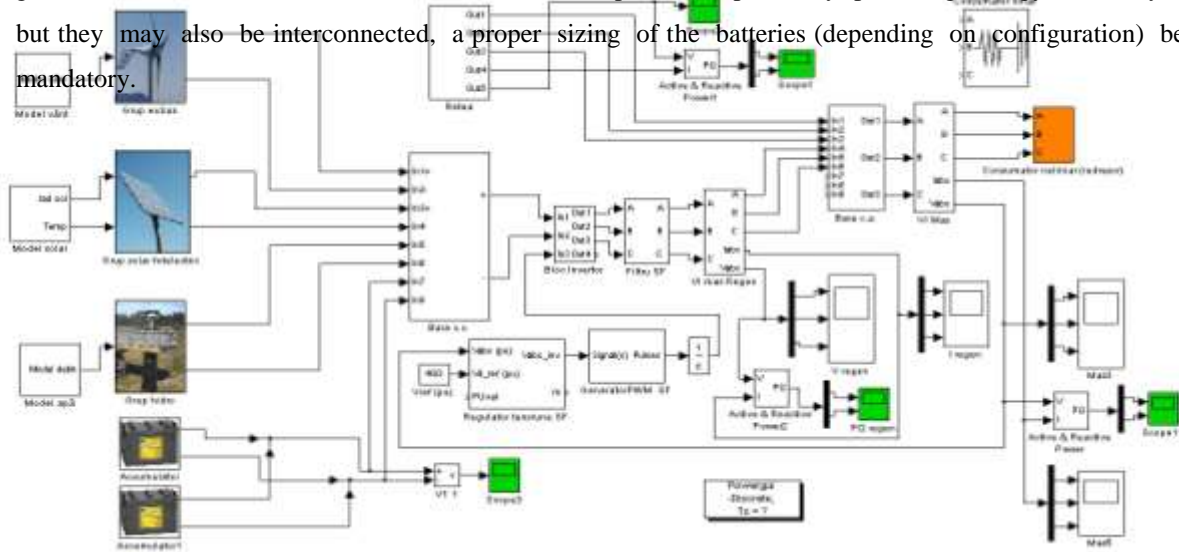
but they may also be interconnected, a proper sizing of the batteries (depending on configuration) be mandatory.

Model vânt

Grup eolian

Out1

Out2

Out3

Out4

Out5

Active & Reactive Power1

Scope4

Irad sol

Temp

Model solar

Grup solar fotovoltaic

In1

In2

In3

In4

In5

In6

In7

In8

Bara c.c.

Bloc Invertor

Filtru SF

VI rezel Region

Bara c.a.

VI Mas

Consumator rezistiv (sarcina)

Model adm

Model apă

Grup hidro

Vabc (pu)

Vd_ref (pu)

Regulator tensiune SF

Generator PWM SF

Signal(s) Pulses

V region

I region

Mas3

Active & Reactive Power2

PQ region

Active & Reactive Power

Scope1

Mas5

Vref (pu)

Acumulator

Acumulator1

VI 1

Scope3

Powergui Discrete, Ts = ?